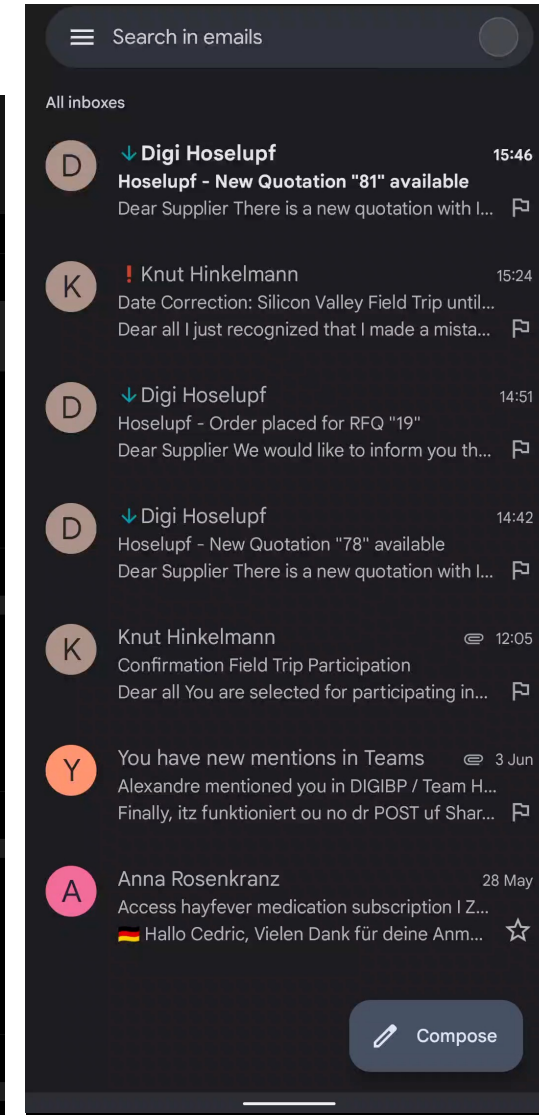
Search in emails

All inboxes

D
↓ Digi Hoseluepf
15:46
Hoseluepf - New Quotation "81" available
Dear Supplier There is a new quotation with I...

K
! Knut Hinkelmann
15:24
Date Correction: Silicon Valley Field Trip until...
Dear all I just recognized that I made a mista...

D
↓ Digi Hoseluepf
14:51
Hoseluepf - Order placed for RFQ "19"
Dear Supplier We would like to inform you th...

D
↓ Digi Hoseluepf
14:42
Hoseluepf - New Quotation "78" available
Dear Supplier There is a new quotation with I...

K
Knut Hinkelmann
12:05
Confirmation Field Trip Participation
Dear all You are selected for participating in...

Y
You have new mentions in Teams
3 Jun
Alexandre mentioned you in DIGIBP / Team H...
Finally, itz funktioniert ou no dr POST uf Shar...

A
Anna Rosenkranz
28 May
Access hayfever medication subscription I Z...
Hallo Cedric, Vielen Dank für deine Anm...

Compose